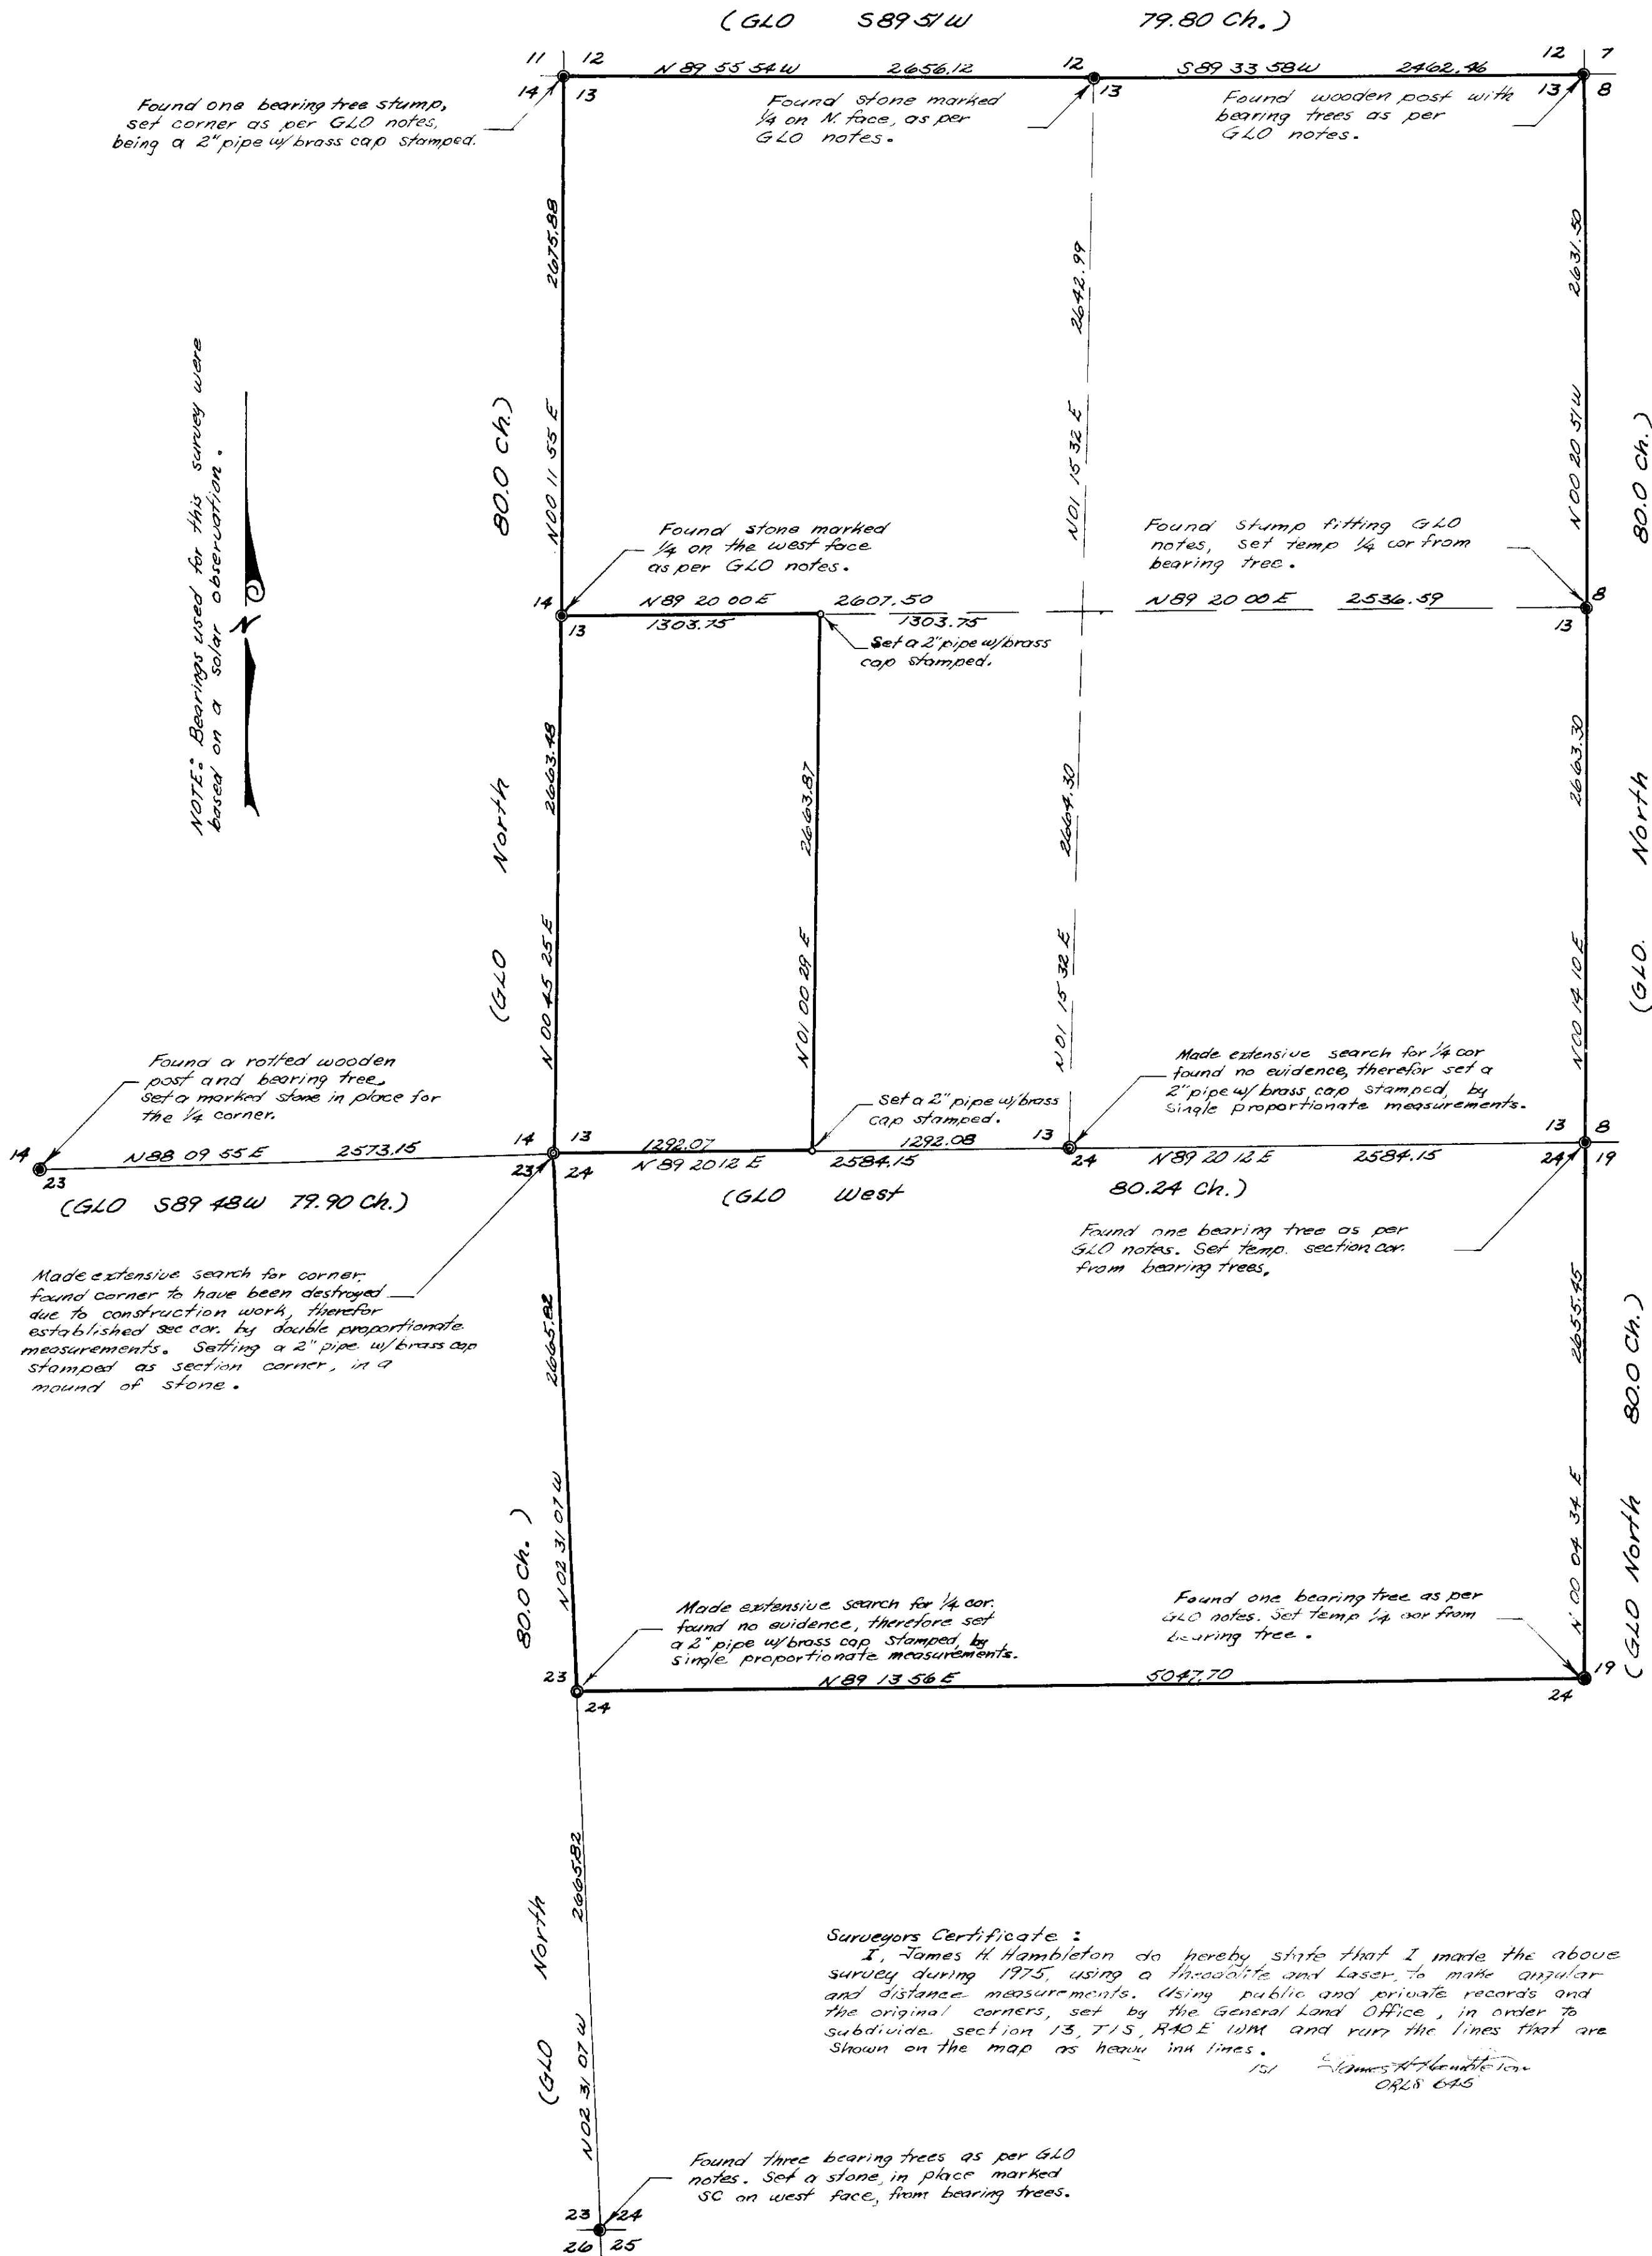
(GLO S89 51 W 79.80 Ch.)

11 12 N 89 55 54 W 2656.12 12 S89 33 58 W 2462.46 12 7
14 13 13 13 8

Found one bearing tree stump, set corner as per GLO notes, being a 2" pipe w/ brass cap stamped.

Found stone marked 1/4 on N. face, as per GLO notes.

Found wooden post with bearing trees as per GLO notes.

2675.88
N 00 11 55 E
80.0 Ch.)

2642.99
N 01 15 32 E

2631.50
N 00 20 51 W
80.0 Ch.)

NOTE: Bearings used for this survey were based on a solar observation.

N

Found stone marked 1/4 on the west face as per GLO notes.

Found stump fitting GLO notes, set temp 1/4 cor from bearing tree.

14 N 89 20 00 E 2607.50 N89 20 00 E 2536.59 8
13 1303.75 1303.75 13

Set a 2" pipe w/brass cap stamped.

2663.48
N 00 45 25 E
(GLO North

2663.87
N 01 00 29 E

2664.30
N 01 15 32 E

2663.30
N 00 14 10 E
(GLO North

Found a rotted wooden post and bearing tree. Set a marked stone in place for the 1/4 corner.

Set a 2" pipe w/brass cap stamped.

Made extensive search for 1/4 cor found no evidence, therefor set a 2" pipe w/ brass cap stamped, by single proportionate measurements.

14 N88 09 55 E 2573.15 14 13 1292.07 1292.08 13 13 8
23 23 24 N 89 20 12 E 2584.15 24 N 89 20 12 E 2584.15 24 19

(GLO S89 48 W 79.90 Ch.)

(GLO West 80.24 Ch.)

Found one bearing tree as per GLO notes. Set temp. section cor. from bearing trees.

Made extensive search for corner. found corner to have been destroyed due to construction work, therefor established sec cor. by double proportionate measurements. Setting a 2" pipe w/brass cap stamped as section corner, in a mound of stone.

2665.82
N 02 31 07 W
80.0 Ch. )

2655.45
N 00 04 34 E
80.0 Ch.)
(GLO North

Made extensive search for 1/4 cor. found no evidence, therefore set a 2" pipe w/brass cap stamped, by single proportionate measurements.

Found one bearing tree as per GLO notes. Set temp 1/4 cor from bearing tree.

23 N 89 13 56 E 5047.70 19
24 24

2665.82
North
(GLO
N 02 31 07 W

Surveyors Certificate :
I, James H. Hambleton do hereby state that I made the above survey during 1975, using a theodolite and Laser, to make angular and distance measurements. Using public and private records and the original corners, set by the General Land Office, in order to subdivide section 13, T1S, R40E WM and run the lines that are shown on the map as heavy ink lines.
/S/ James H Hambleton
ORLS 645

Found three bearing trees as per GLO notes. Set a stone, in place marked SC on west face, from bearing trees.

23 24
26 25